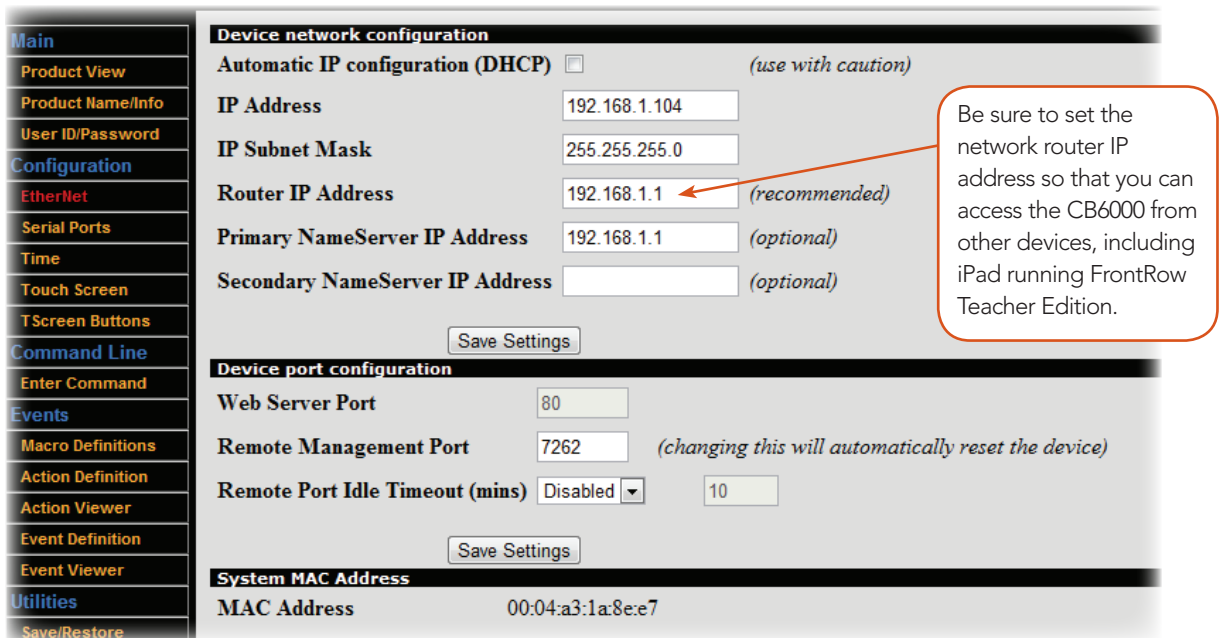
Main
Product View
Product Name/Info
User ID/Password
Configuration
EtherNet
Serial Ports
Time
Touch Screen
TScreen Buttons
Command Line
Enter Command
Events
Macro Definitions
Action Definition
Action Viewer
Event Definition
Event Viewer
Utilities
Save/Restore

Device network configuration

Automatic IP configuration (DHCP) (use with caution)

IP Address 192.168.1.104

IP Subnet Mask 255.255.255.0

Router IP Address 192.168.1.1 (recommended)

Primary NameServer IP Address 192.168.1.1 (optional)

Secondary NameServer IP Address (optional)

Save Settings

Device port configuration

Web Server Port 80

Remote Management Port 7262 (changing this will automatically reset the device)

Remote Port Idle Timeout (mins) Disabled 10

Save Settings

System MAC Address

MAC Address 00:04:a3:1a:8e:e7

Be sure to set the network router IP address so that you can access the CB6000 from other devices, including iPad running FrontRow Teacher Edition.